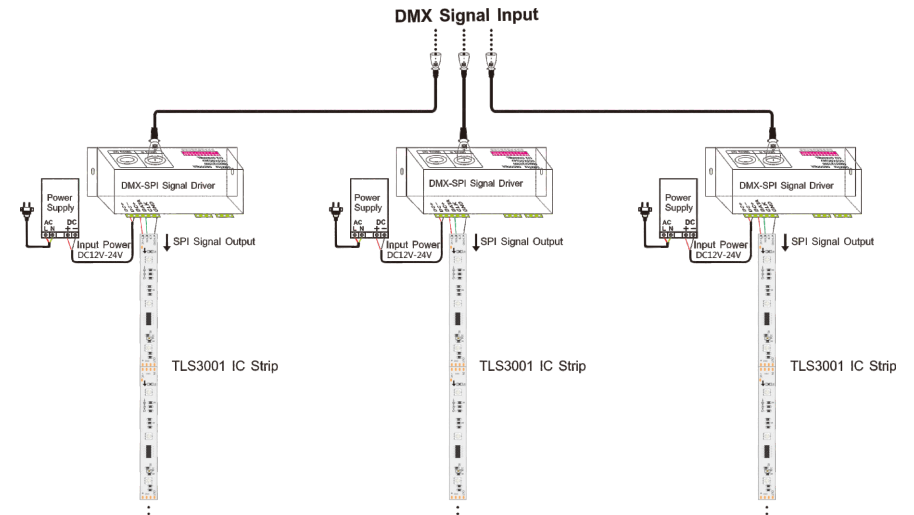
DMX Signal Input

DMX-SPI Signal Driver

Power Supply

AC L N

DC + -

Input Power DC12V-24V

SPI Signal Output

TLS3001 IC Strip

DMX-SPI Signal Driver

Power Supply

AC L N

DC + -

Input Power DC12V-24V

SPI Signal Output

TLS3001 IC Strip

DMX-SPI Signal Driver

Power Supply

AC L N

DC + -

Input Power DC12V-24V

SPI Signal Output

TLS3001 IC Strip